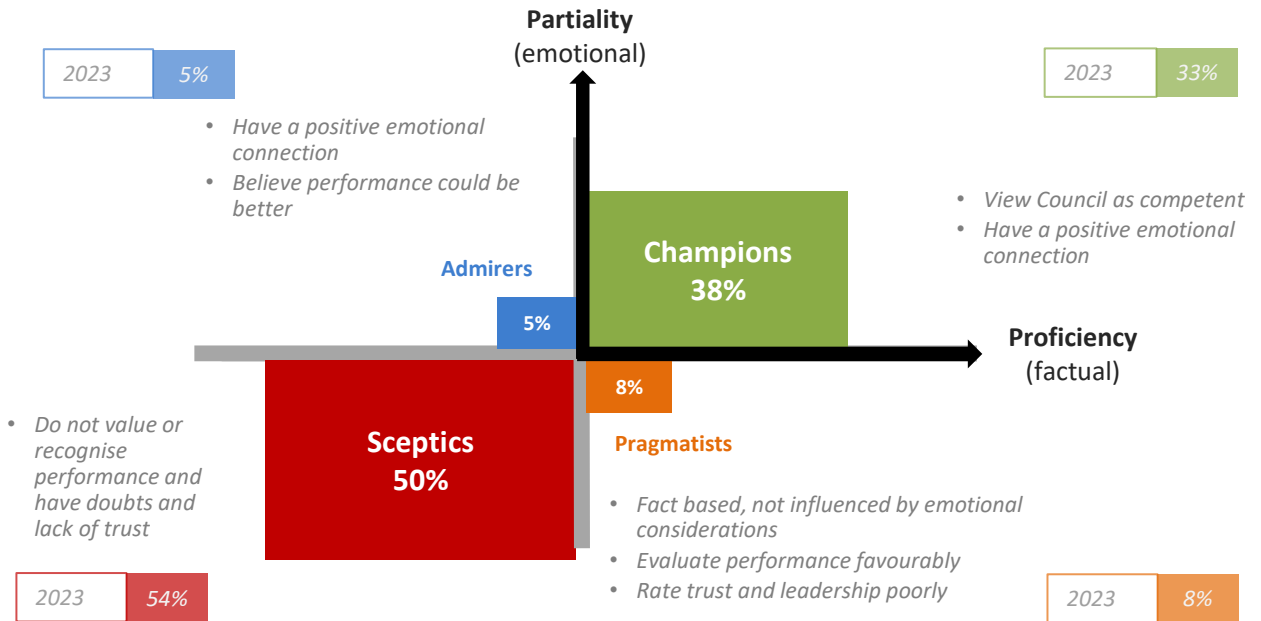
Partiality
(emotional)

2023 5%

- Have a positive emotional connection
- Believe performance could be better

2023 33%

- View Council as competent
- Have a positive emotional connection

Admirers

5%

Champions
38%

Proficiency
(factual)

8%

- Do not value or recognise performance and have doubts and lack of trust

Sceptics
50%

Pragmatists

- Fact based, not influenced by emotional considerations
- Evaluate performance favourably
- Rate trust and leadership poorly

2023 54%

2023 8%